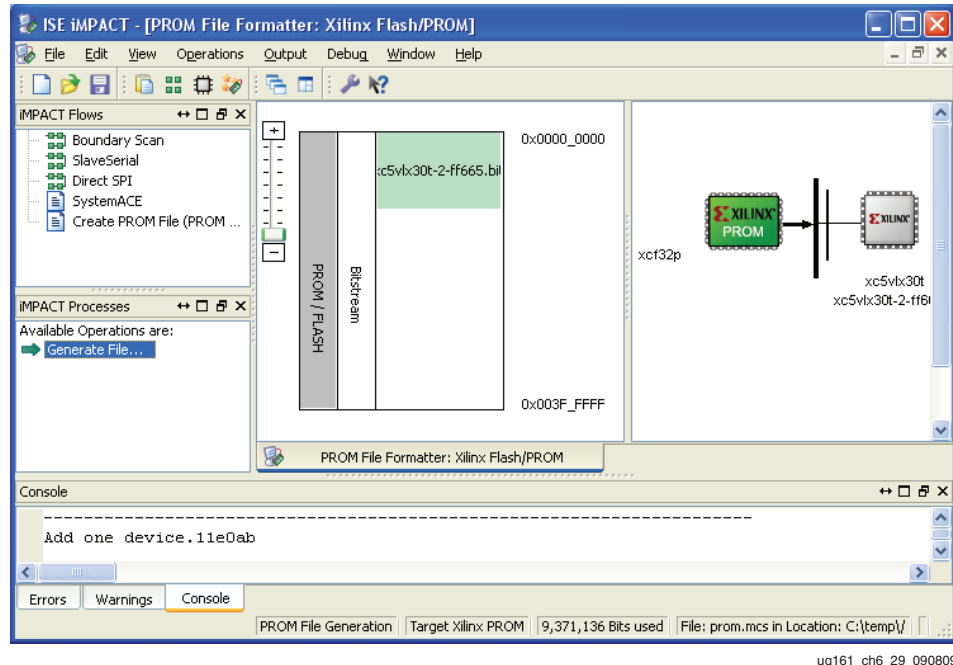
ISE iMPACT - [PROM File Formatter: Xilinx Flash/PROM]

File Edit View Operations Output Debug Window Help

iMPACT Flows

Boundary Scan
SlaveSerial
Direct SPI
SystemACE
Create PROM File (PROM ...

iMPACT Processes

Available Operations are:
Generate File...

+
−

PROM / FLASH

Bitstream

xc5vlx30t-2-ff665.bi

0x0000_0000

0x003F_FFFF

PROM File Formatter: Xilinx Flash/PROM

XILINX
PROM

XILINX

xcf32p

xc5vlx30t
xc5vlx30t-2-ff6

Console

------------------------------------------------------------------------
Add one device.11e0ab

Errors Warnings Console

PROM File Generation | Target Xilinx PROM | 9,371,136 Bits used | File: prom.mcs in Location: C:\temp\/

ug161_ch6_29_09080